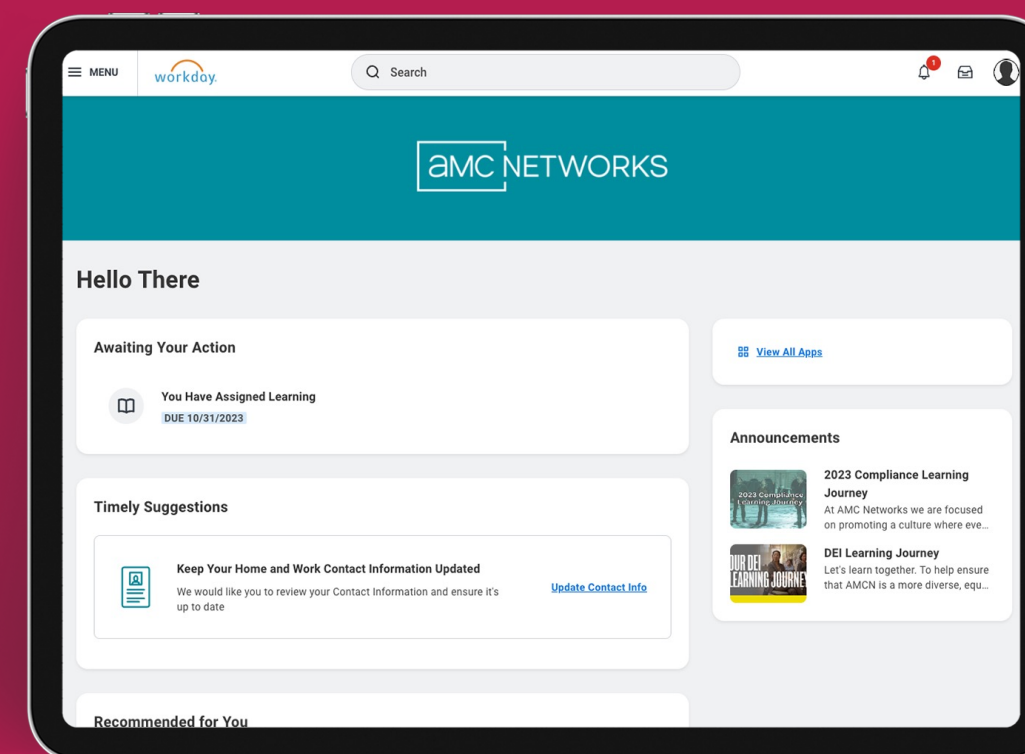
MENU workday.

Search

1

amc NETWORKS

Hello There

Awaiting Your Action

You Have Assigned Learning
DUE 10/31/2023

View All Apps

Announcements

2023 Compliance Learning Journey

2023 Compliance Learning Journey
At AMC Networks we are focused on promoting a culture where eve…

OUR DEI LEARNING JOURNEY

DEI Learning Journey
Let's learn together. To help ensure that AMCN is a more diverse, equ…

Timely Suggestions

Keep Your Home and Work Contact Information Updated
We would like you to review your Contact Information and ensure it's up to date

Update Contact Info

Recommended for You